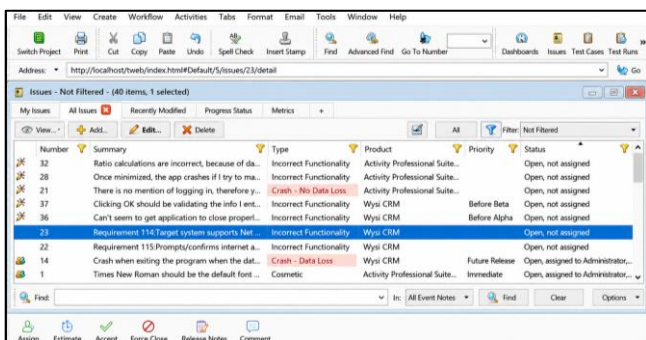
File Edit View Create Workflow Activities Tabs Format Email Tools Window Help

Switch Project Print Cut Copy Paste Undo Spell Check Insert Stamp Find Advanced Find Go To Number Dashboards Issues Test Cases Test Runs

Address: http://localhost/tweb/index.html#Default/5/issues/23/detail Go

Issues - Not Filtered - (40 items, 1 selected)

My Issues | All Issues | Recently Modified | Progress Status | Metrics | +

View... Add... Edit... Delete All Filter: Not Filtered

| Number | Summary | Type | Product | Priority | Status |
|---|---|---|---|---|---|
| 32 | Ratio calculations are incorrect, because of da... | Incorrect Functionality | Activity Professional Suite... | | Open, not assigned |
| 28 | Once minimized, the app crashes if I try to ma... | Incorrect Functionality | Activity Professional Suite... | | Open, not assigned |
| 21 | There is no mention of logging in, therefore y... | Crash - No Data Loss | Activity Professional Suite... | | Open, not assigned |
| 37 | Clicking OK should be validating the info I ent... | Incorrect Functionality | Wysi CRM | Before Beta | Open, not assigned |
| 36 | Can't seem to get application to close properl... | Incorrect Functionality | Wysi CRM | Before Alpha | Open, not assigned |
| 23 | Requirement 114:Target system supports Net ... | Incorrect Functionality | Wysi CRM | | Open, not assigned |
| 22 | Requirement 115:Prompts/confirms internet a... | Incorrect Functionality | Wysi CRM | | Open, not assigned |
| 14 | Crash when exiting the program when the dat... | Crash - Data Loss | Wysi CRM | Future Release | Open, assigned to Administrator,... |
| 1 | Times New Roman should be the default font ... | Cosmetic | Activity Professional Suite... | Immediate | Open, assigned to Administrator,... |

Find: In: All Event Notes Find Clear Options

Assign Estimate Accept Force Close Release Notes Comment